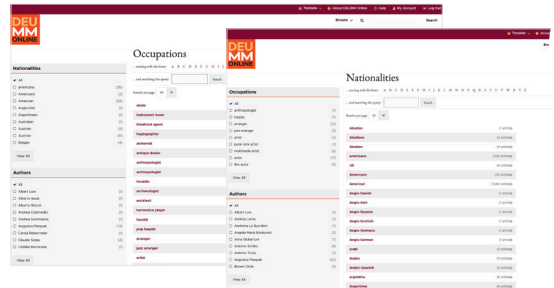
Translate · About DEUMM Online · Help · My Account · Log Out

DEU MM ONLINE

Browse · Search

Nationalities
All
americana (20)
Americans (3)
American (55)
Angevides (1)
Argentinean (1)
Australian (1)
Austrian (2)
Austrian (2)
Belgian (4)
View All

Authors
All
Albert Low (1)
Alberto Iacob (1)
Alberto Rizzuti (1)
Andrea Colombo (1)
Andrea Sommaruga (1)
Augusto Pasquali (1)
Carlos Belenmeier (1)
Claudia Sossio (2)
Cristina Vercorone (1)
View All

Occupations
... starting with the letter: A B C D E F G H I J
... and matching this query: Search
Results per page: 10

dealer
instrument tuner
theatrical agent
harpsichordist
alchemist
antique dealer
anthropologist
anthropologist
heraldic
archaeologist
architect
harmonica player
harpist
pop harpist
arranger
jazz arranger
artist

Translate · About DEUMM Online · Help · Log Out

DEU MM ONLINE

Occupations
All
anthropologist (1)
harpist (1)
arranger (1)
jazz arranger (1)
artist (1)
psychic rock artist (1)
multimedia artist (1)
actor (1)
film actor (1)
View All

Authors
All
Albert Low (1)
Andrea Lanza (1)
Andrea La Bua Bari (1)
Angela Maria Bordonaro (1)
Anna Bellerzoni (1)
Antonio Scrofani (1)
Antonio Trudu (1)
Augusto Pasquali (1)
Bonaventura (1)
View All

Nationalities
... starting with the letter: A B C D E F G H I J K L M N O P Q R S T U V W X Y Z
... and matching this query: Search
Results per page: 10

Abadian (1 article)
Abadians (1 article)
Abadian (1 article)
americana (20 articles)
AR (1 article)
Americans (3 articles)
American (55 articles)
Anglo-Saxon (1 article)
Anglo-Irish (1 article)
Anglo-Russian (1 article)
Anglo-Scottish (1 article)
Anglo-Germans (1 article)
Arabic (1 article)
Arabs (1 article)
Arabic-Spaniard (1 article)
argentina (1 article)
Argentines (1 article)